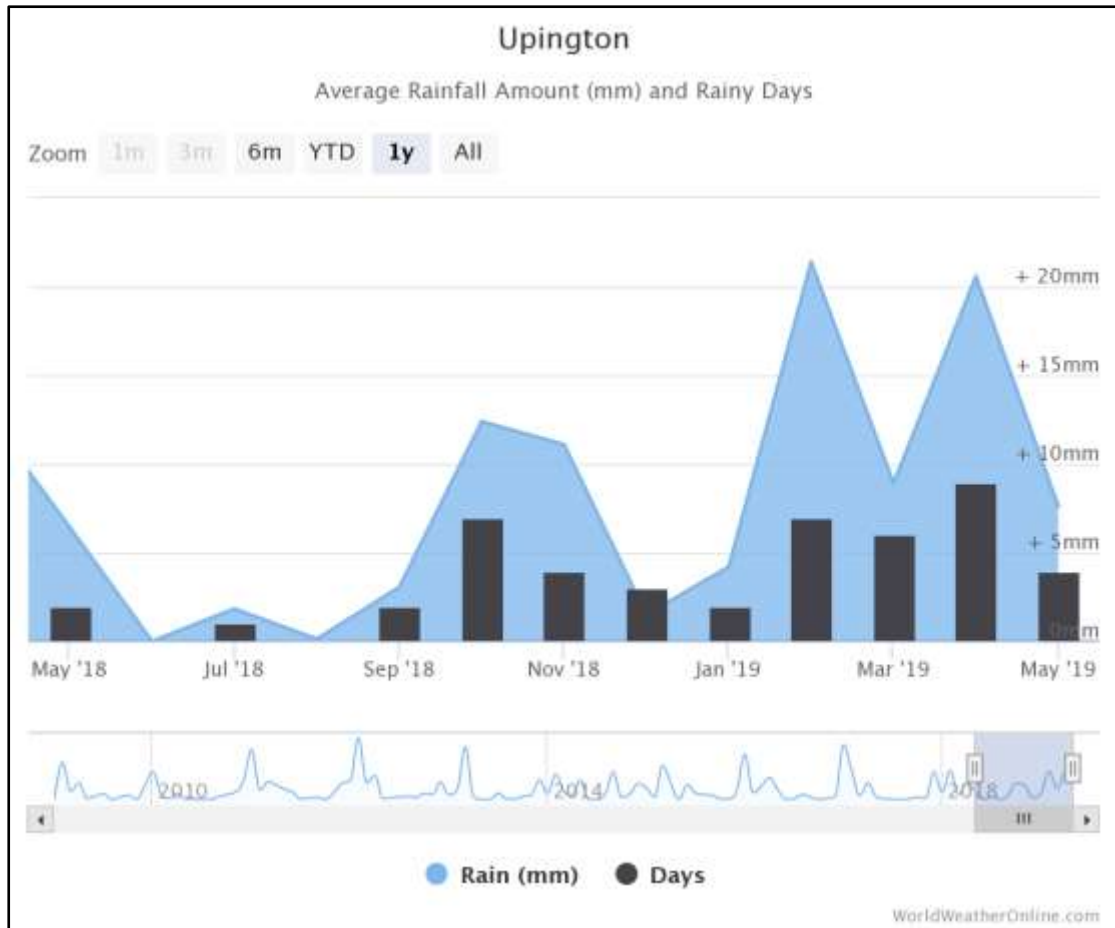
Upington

Average Rainfall Amount (mm) and Rainy Days

Zoom 1m 3m 6m YTD 1y All

+ 20mm
+ 15mm
+ 10mm
+ 5mm
0mm

May '18 Jul '18 Sep '18 Nov '18 Jan '19 Mar '19 May '19

2010 2014 2018

Rain (mm) Days

WorldWeatherOnline.com